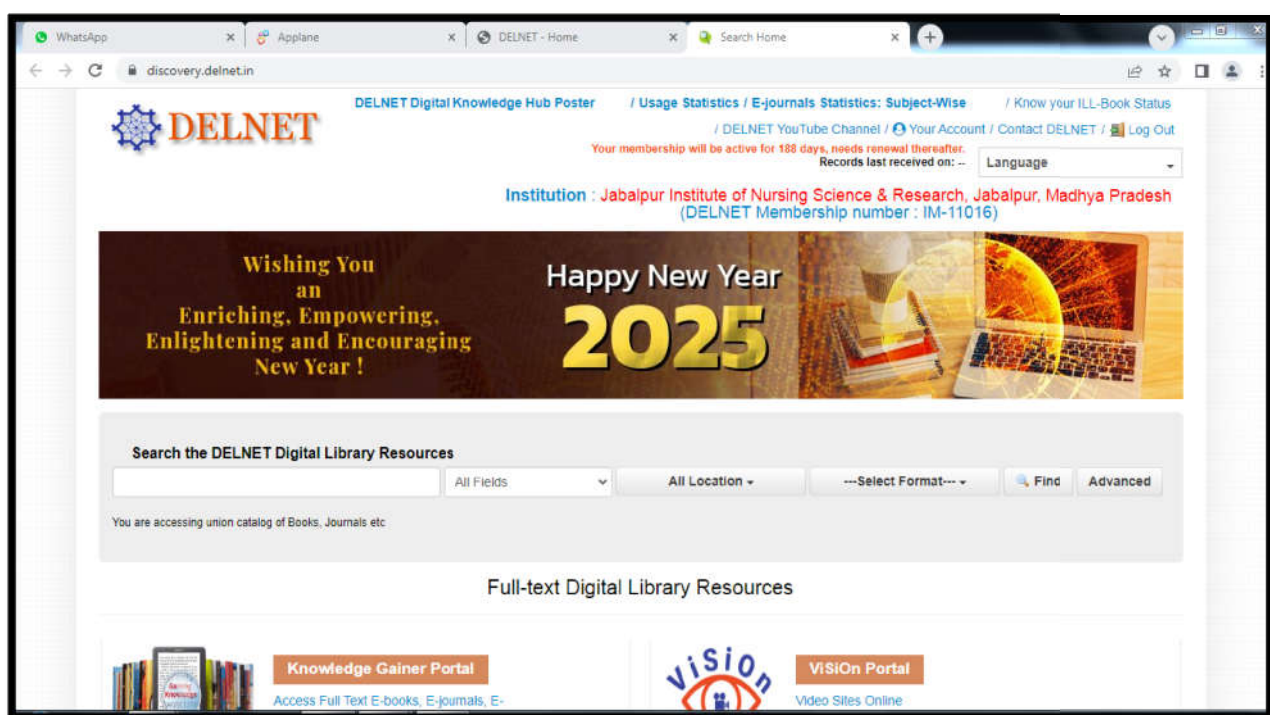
WhatsApp × Applane × DELNET - Home × Search Home ×

discovery.delnet.in

DELNET

DELNET Digital Knowledge Hub Poster / Usage Statistics / E-journals Statistics: Subject-Wise / Know your ILL-Book Status

/ DELNET YouTube Channel / Your Account / Contact DELNET / Log Out

Your membership will be active for 188 days, needs renewal thereafter.

Records last received on: --

Language

Institution : Jabalpur Institute of Nursing Science & Research, Jabalpur, Madhya Pradesh (DELNET Membership number : IM-11016)

Wishing You an Enriching, Empowering, Enlightening and Encouraging New Year !

Happy New Year 2025

Search the DELNET Digital Library Resources

All Fields

All Location

---Select Format---

Find

Advanced

You are accessing union catalog of Books, Journals etc

Full-text Digital Library Resources

Knowledge Gainer Portal

Access Full Text E-books, E-journals, E-

ViSiOn

ViSiOn Portal

Video Sites Online